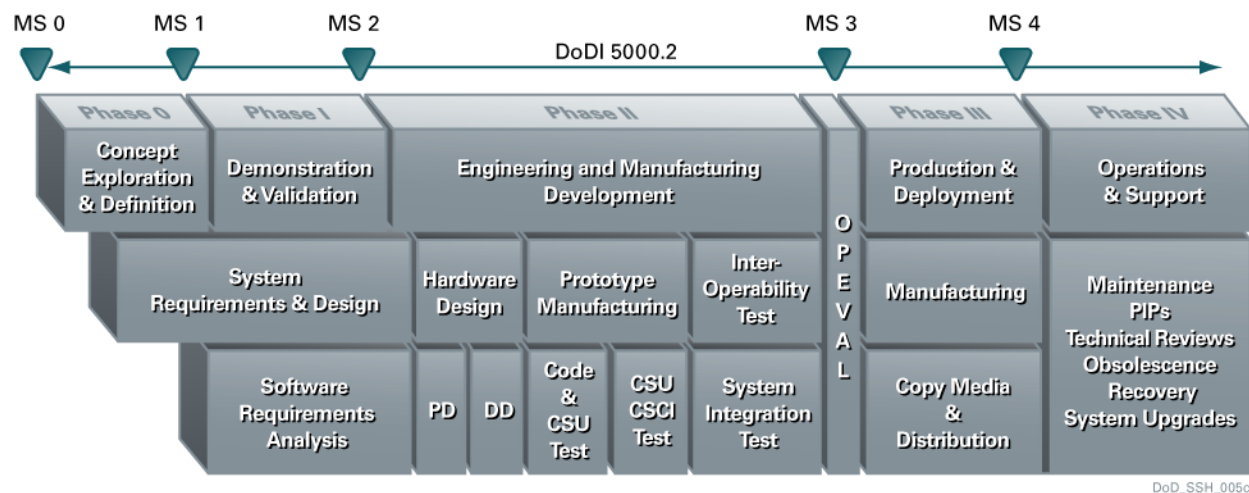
MS 0 MS 1 MS 2 MS 3 MS 4

DoDI 5000.2

Phase 0
Concept Exploration & Definition

Phase I
Demonstration & Validation

Phase II
Engineering and Manufacturing Development

OPEVAL

Phase III
Production & Deployment

Phase IV
Operations & Support

System Requirements & Design

Hardware Design

Prototype Manufacturing

Inter-Operability Test

Manufacturing

Maintenance
PIPs
Technical Reviews
Obsolescence
Recovery
System Upgrades

Software Requirements Analysis

PD

DD

Code & CSU Test

CSU CSCI Test

System Integration Test

Copy Media & Distribution

DoD_SSH_005c